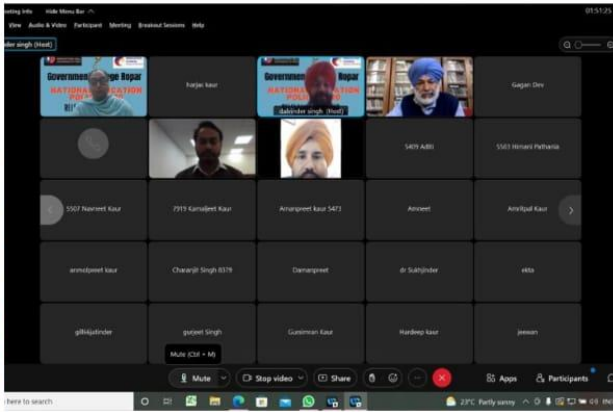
eting Info Hide Menu Bar 01:51:2
View Audio & Video Participant Meeting Breakout Sessions Help
der singh (Host)

Government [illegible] Ropar
NATIONAL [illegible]CATION POL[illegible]
Harjas kaur
Government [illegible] Ropar
NATIONAL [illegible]CATION PO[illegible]
Balvinder singh (Host)
Gagan Dev

5409 Aditi
5503 Himani Pathania

5507 Navreet Kaur
7319 Kamaljeet Kaur
Amanpreet kaur 5473
Amneet
Amritpal Kaur

anmolpreet kaur
Charanjit Singh 8379
Damanpreet
dr Sukhjinder
ekta

gillkuljinder
gurjeet Singh
Gursimran Kaur
Hardeep kaur
jeewan

Mute (Ctrl + M)
Mute
Stop video
Share
Apps
Participants

here to search
23°C Partly sunny